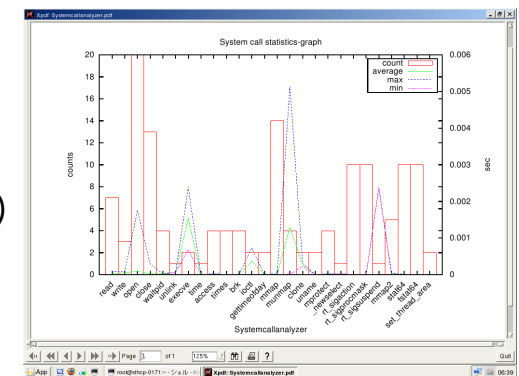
Xpdf: Systemcallanalyzer.pdf

System call statistics-graph

count
average
max
min

20
18
16
14
12
10
8
6
4
2
0

counts

0.006
0.005
0.004
0.003
0.002
0.001
0

sec

read
write
open
close
waitpid
unlink
execve
time
access
times
brk
ioctl
gettimeofday
mmap
munmap
clone
uname
mprotect
_newselect
rt_sigaction
rt_sigprocmask
rt_sigsuspend
mmap2
stat64
fstat64
set_thread_area

Systemcallanalyzer

Page 1 of 1 125%

Quit

App rock@dhcp-0171:~-シェル Xpdf: Systemcallanalyzer.pdf 06:39